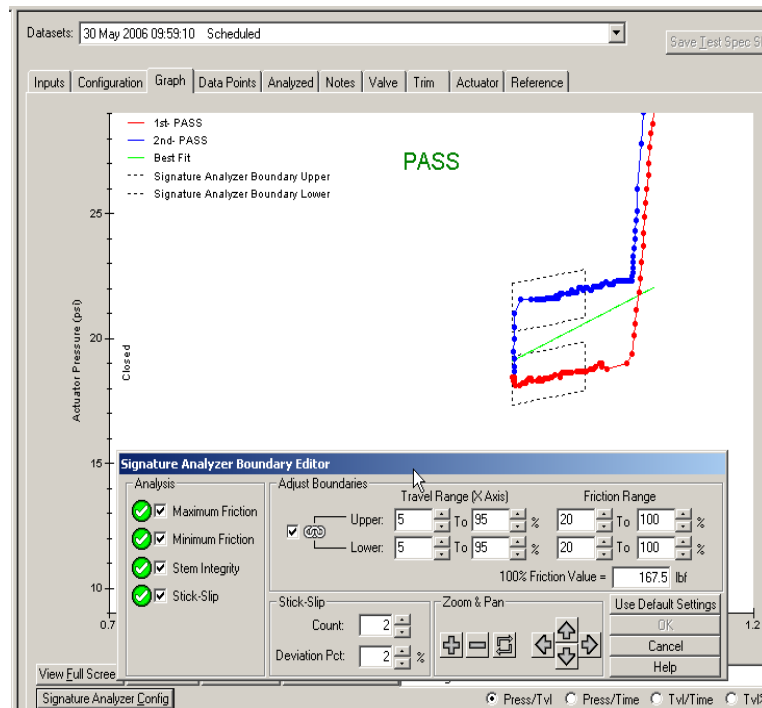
Datasets: 30 May 2006 09:59:10 Scheduled

Save Test Spec S

Inputs | Configuration | Graph | Data Points | Analyzed | Notes | Valve | Trim | Actuator | Reference

1st- PASS
2nd- PASS
Best Fit
Signature Analyzer Boundary Upper
Signature Analyzer Boundary Lower

PASS

25

20

15

10

Actuator Pressure (psi)

Closed

0.7

1.2

Signature Analyzer Boundary Editor

Analysis
Maximum Friction
Minimum Friction
Stem Integrity
Stick-Slip

Adjust Boundaries
Travel Range (X Axis)
Friction Range
Upper: 5 To 95 % 20 To 100 %
Lower: 5 To 95 % 20 To 100 %
100% Friction Value = 167.5 lbf

Stick-Slip
Count: 2
Deviation Pct: 2 %

Zoom & Pan

Use Default Settings
OK
Cancel
Help

View Full Scree

Signature Analyzer Config

Press/Tvl Press/Time Tvl/Time Tvl